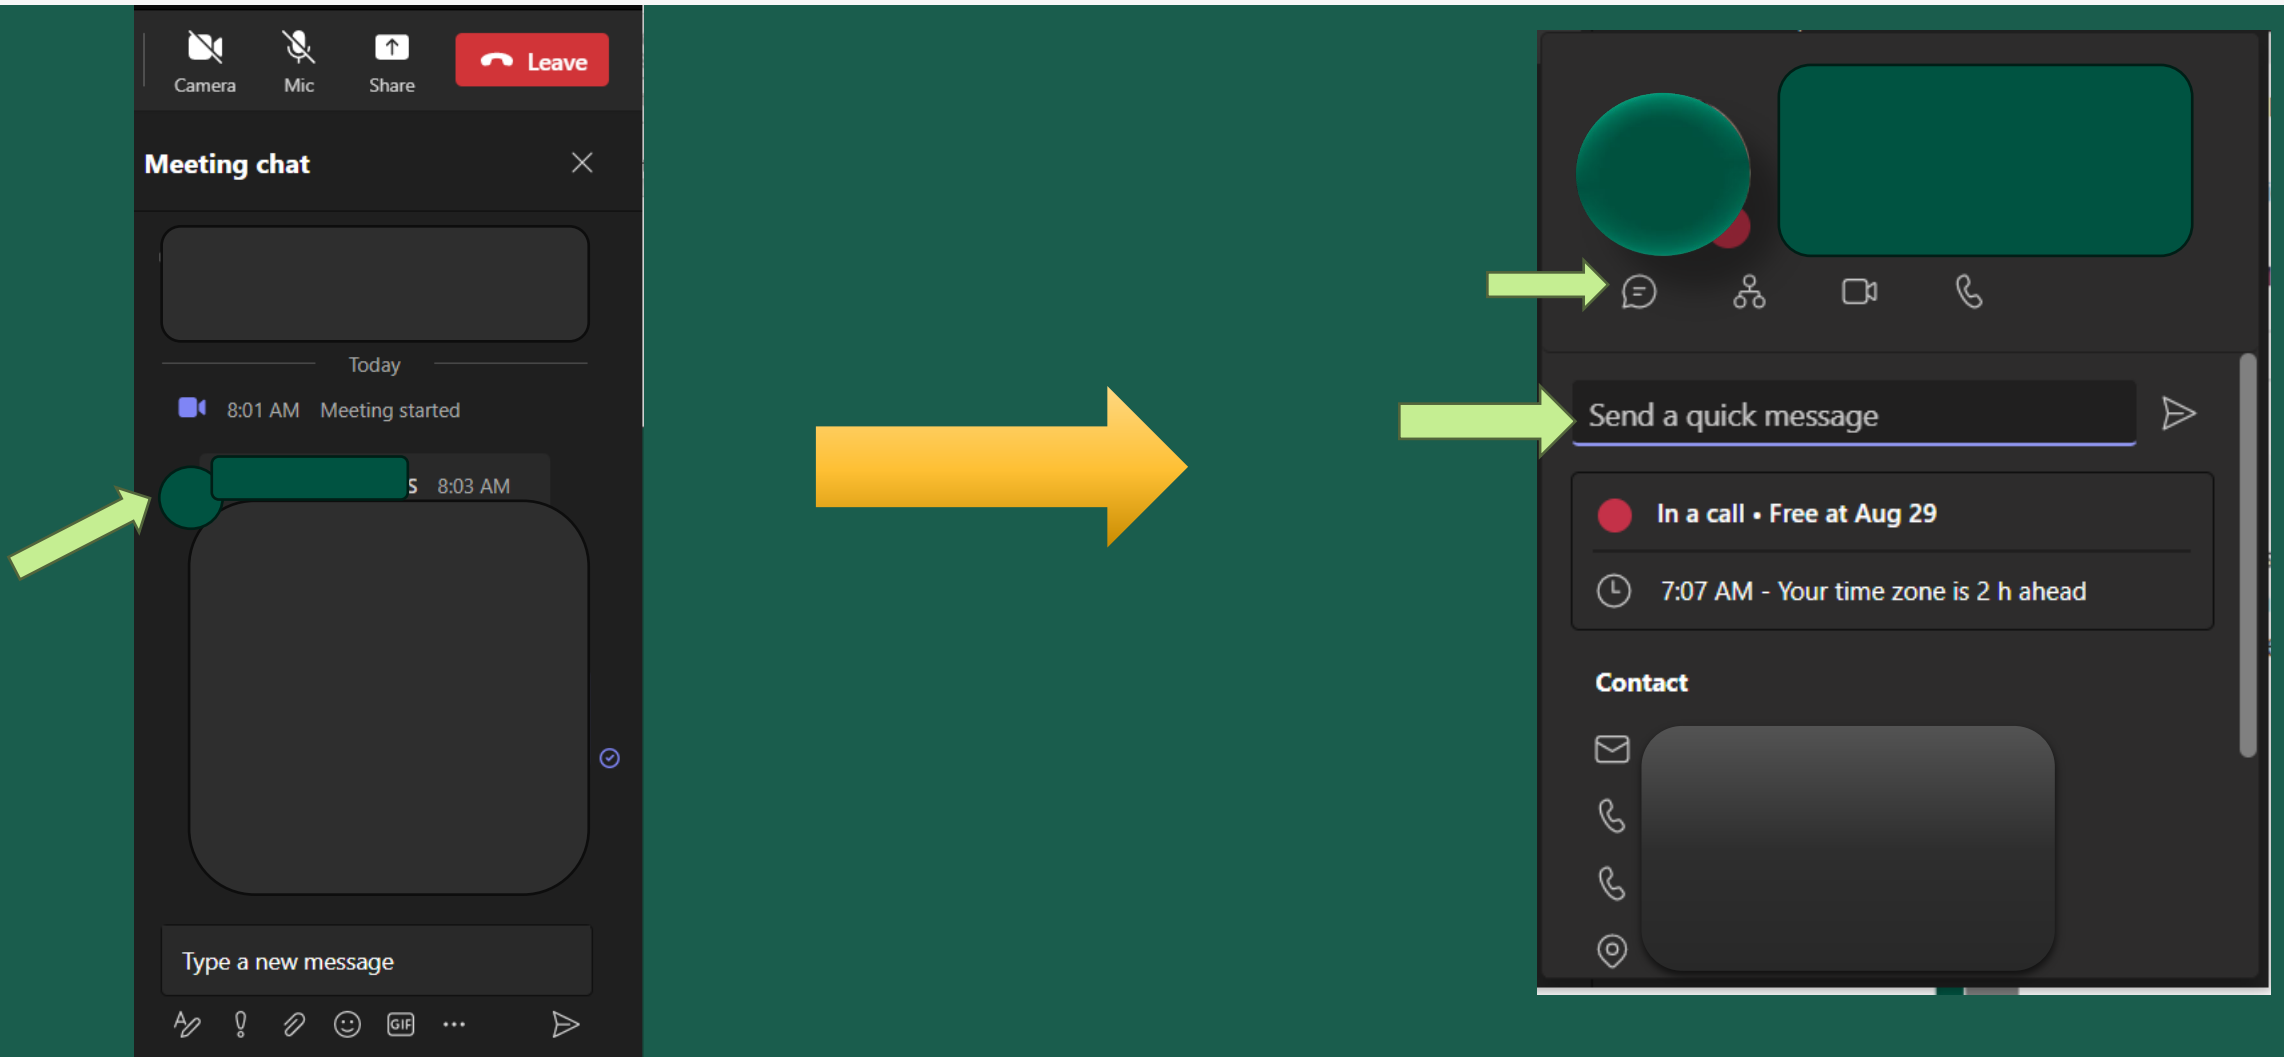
Camera
Mic
Share
Leave

Meeting chat

Today

8:01 AM Meeting started

S 8:03 AM

Type a new message

GIF ...

Send a quick message

In a call • Free at Aug 29

7:07 AM - Your time zone is 2 h ahead

Contact